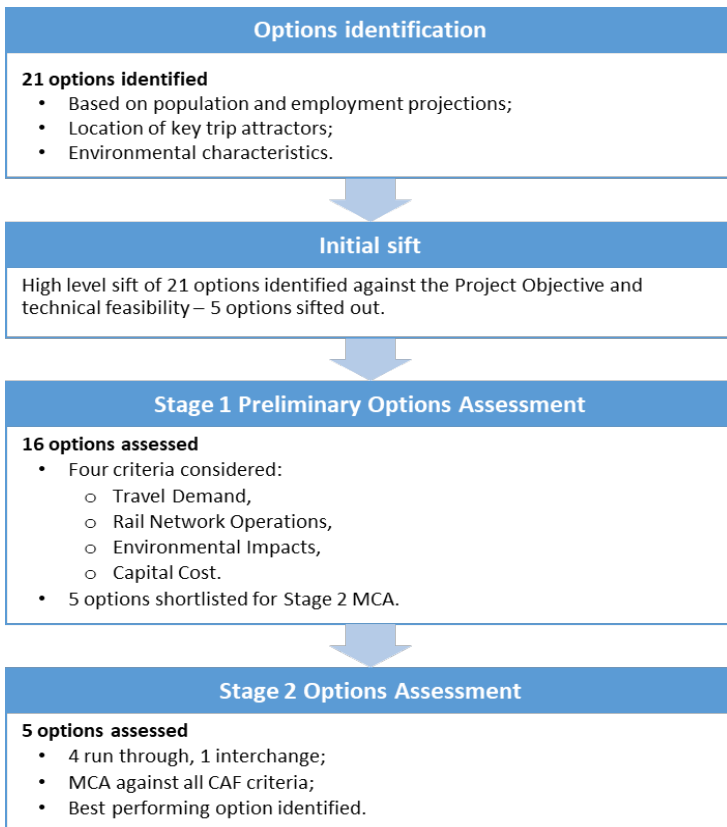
Options identification

**21 options identified**
- Based on population and employment projections;
- Location of key trip attractors;
- Environmental characteristics.

Initial sift

High level sift of 21 options identified against the Project Objective and technical feasibility – 5 options sifted out.

Stage 1 Preliminary Options Assessment

**16 options assessed**
- Four criteria considered:
  - o Travel Demand,
  - o Rail Network Operations,
  - o Environmental Impacts,
  - o Capital Cost.
- 5 options shortlisted for Stage 2 MCA.

Stage 2 Options Assessment

**5 options assessed**
- 4 run through, 1 interchange;
- MCA against all CAF criteria;
- Best performing option identified.